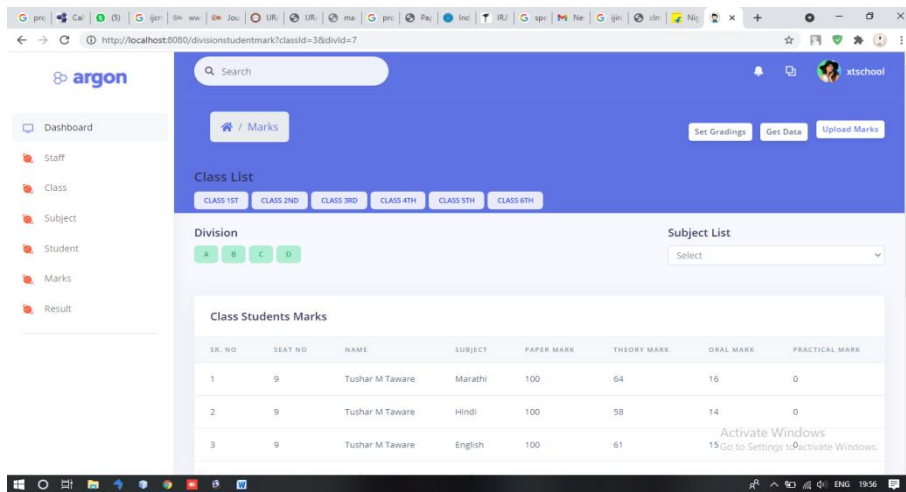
G prc | Cal | (5) | G ijcr | ww | Jou | UR | UR | me | G prc | Pa | Ind | IR | G spr | M Ne | G ijin | clin | Nic | × | +

http://localhost:8080/divisionstudentmark?classId=3&divId=7

argon

Search

xtschool

Dashboard
Staff
Class
Subject
Student
Marks
Result

/ Marks

Set Gradings
Get Data
Upload Marks

Class List

CLASS 1ST
CLASS 2ND
CLASS 3RD
CLASS 4TH
CLASS 5TH
CLASS 6TH

Division

A
B
C
D

Subject List

Select

Class Students Marks

| SR. NO | SEAT NO | NAME | SUBJECT | PAPER MARK | THEORY MARK | ORAL MARK | PRACTICAL MARK |
|---|---|---|---|---|---|---|---|
| 1 | 9 | Tushar M Taware | Marathi | 100 | 64 | 16 | 0 |
| 2 | 9 | Tushar M Taware | Hindi | 100 | 58 | 14 | 0 |
| 3 | 9 | Tushar M Taware | English | 100 | 61 | 15 | 0 |

Activate Windows
Go to Settings to activate Windows.

ENG 19:56